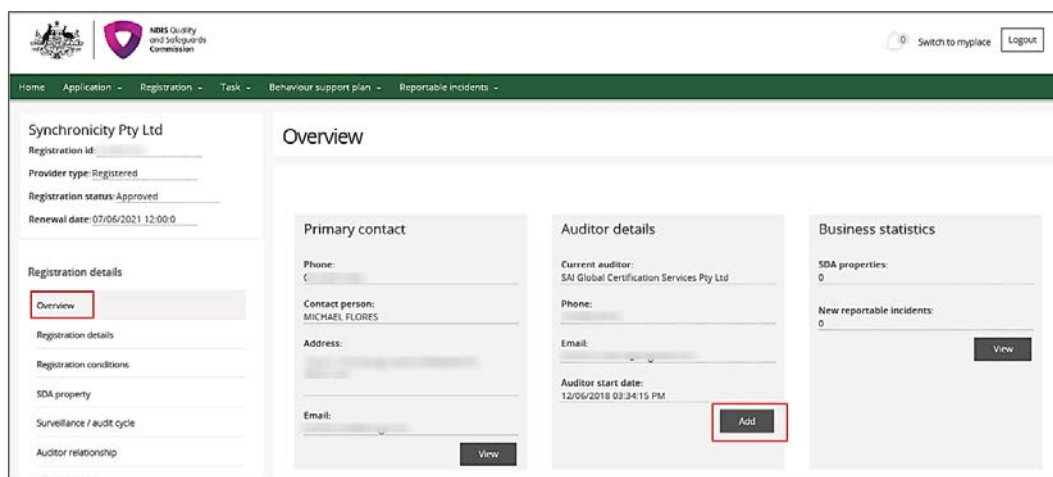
NDIS Quality and Safeguards Commission

0 Switch to myplace Logout

Home Application - Registration - Task - Behaviour support plan - Reportable incidents -

Synchronicity Pty Ltd
Registration id: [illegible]
Provider type: Registered
Registration status: Approved
Renewal date: 07/06/2021 12:00:0

Registration details
Overview
Registration details
Registration conditions
SDA property
Surveillance / audit cycle
Auditor relationship

Overview

Primary contact
Phone:
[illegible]
Contact person:
MICHAEL FLORES
Address:
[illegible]
Email:
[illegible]
View

Auditor details
Current auditor:
SAI Global Certification Services Pty Ltd
Phone:
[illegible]
Email:
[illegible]
Auditor start date:
12/06/2018 03:34:15 PM
Add

Business statistics
SDA properties:
0
New reportable incidents:
0
View